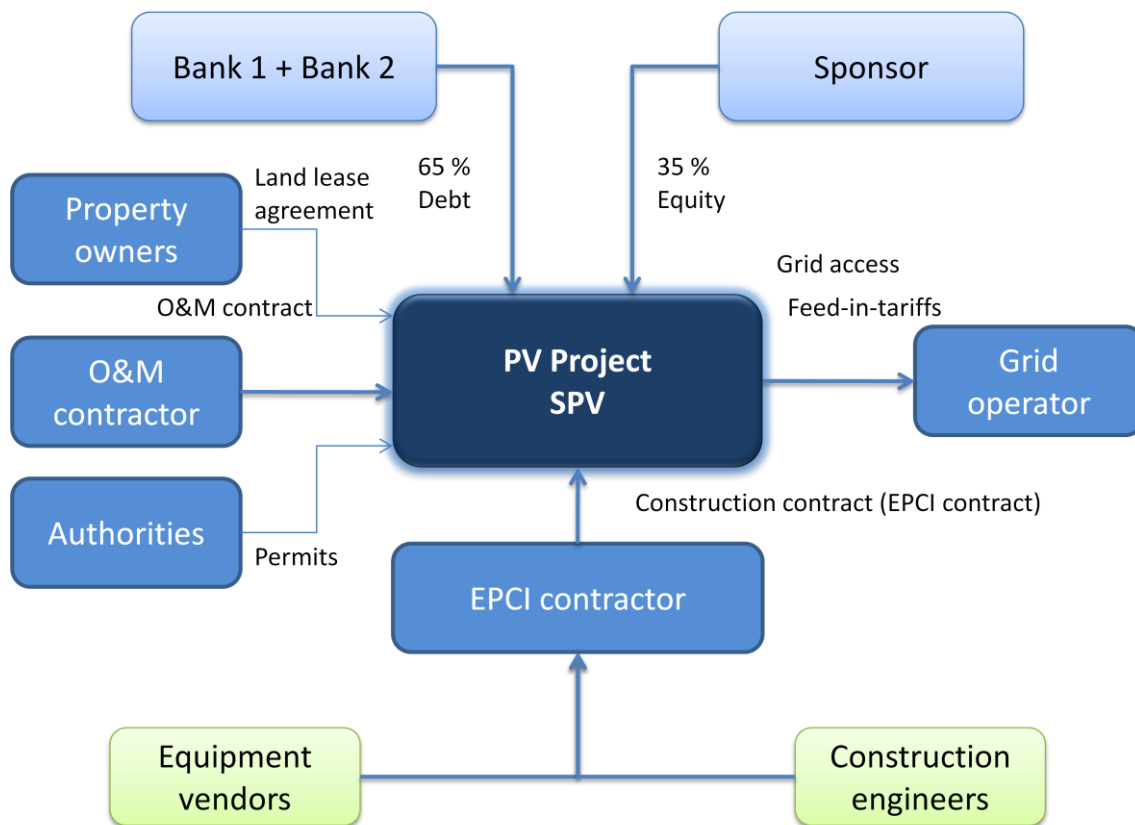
Bank 1 + Bank 2

Sponsor

65 %
Debt

35 %
Equity

Property owners

Land lease agreement

O&M contract

Grid access

Feed-in-tariffs

O&M contractor

PV Project SPV

Grid operator

Authorities

Permits

Construction contract (EPCI contract)

EPCI contractor

Equipment vendors

Construction engineers